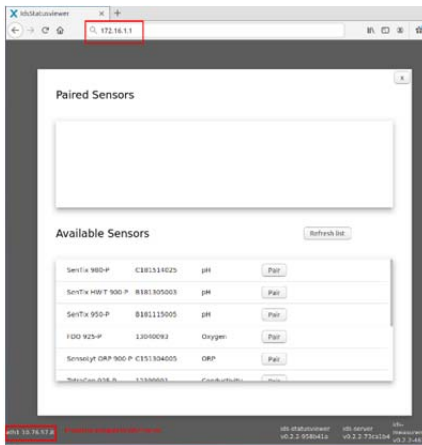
IdsStatusviewer × +

172.16.1.1

x

Paired Sensors

Available Sensors

Refresh list

| | | | |
|---|---|---|---|
| SenTix 980-P | C181514025 | pH | Pair |
| SenTix HWT 900-P | B181305003 | pH | Pair |
| SenTix 950-P | B181115005 | pH | Pair |
| FDO 925-P | 13090093 | Oxygen | Pair |
| SensoLyt ORP 900-P | C151304005 | ORP | Pair |
| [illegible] | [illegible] | Conductivity | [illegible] |

eth1 10.76.57.8 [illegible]

ids-statusviewer v0.2.2-958b41a

ids-server v0.2.2-73ca1b4

ids-measurement v0.2.7-46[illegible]